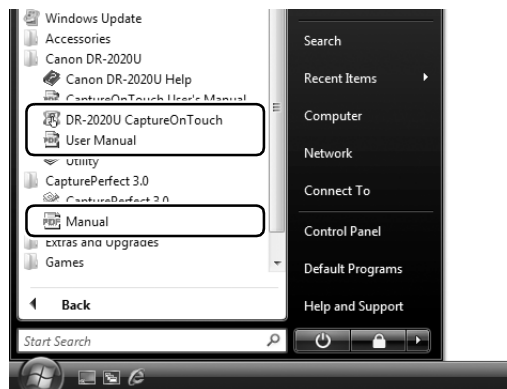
Windows Update
Accessories
Canon DR-2020U
Canon DR-2020U Help
CaptureOnTouch User's Manual
DR-2020U CaptureOnTouch
User Manual
Utility
CapturePerfect 3.0
CapturePerfect 3.0
Manual
Extras and Upgrades
Games
Back
Start Search

Search
Recent Items
Computer
Network
Connect To
Control Panel
Default Programs
Help and Support